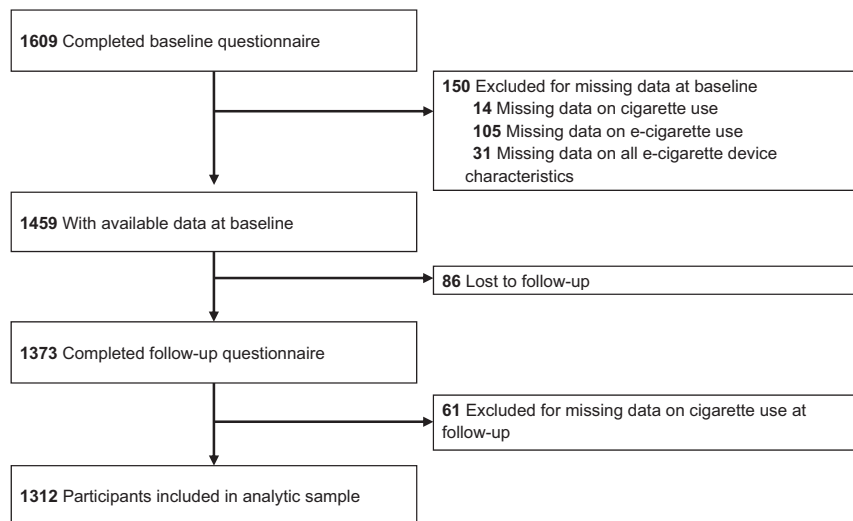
**1609** Completed baseline questionnaire

**150** Excluded for missing data at baseline
**14** Missing data on cigarette use
**105** Missing data on e-cigarette use
**31** Missing data on all e-cigarette device characteristics

**1459** With available data at baseline

**86** Lost to follow-up

**1373** Completed follow-up questionnaire

**61** Excluded for missing data on cigarette use at follow-up

**1312** Participants included in analytic sample